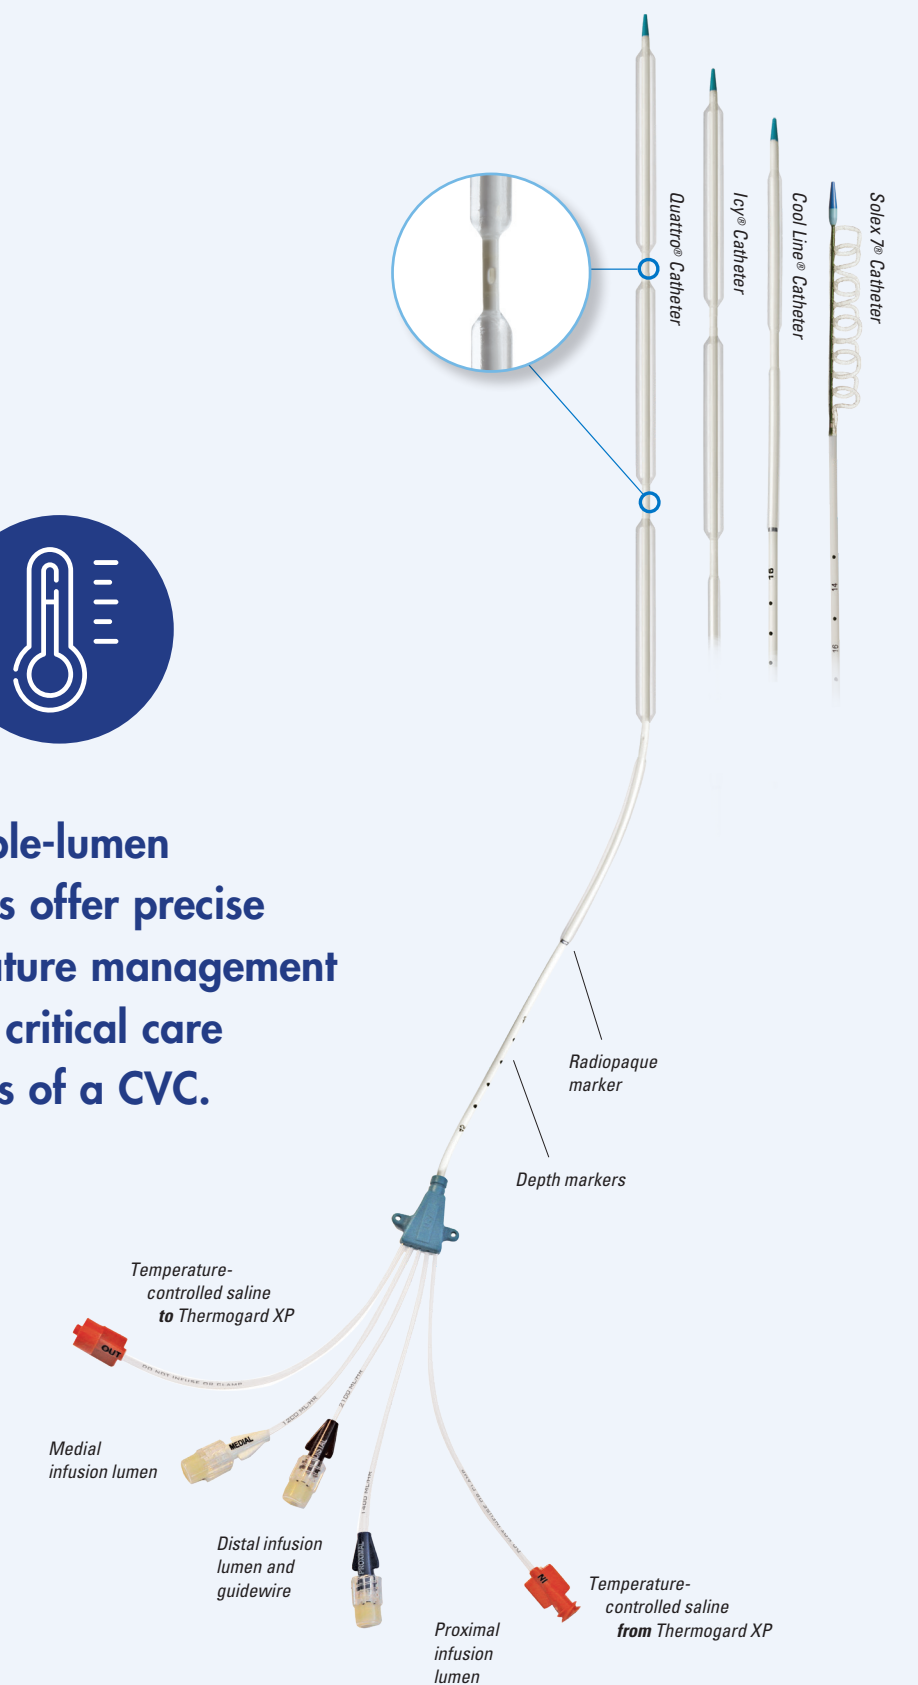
Quattro® Catheter

Icy® Catheter

Cool Line® Catheter

Solex 7® Catheter

ple-lumen
s offer precise
ature management
critical care
s of a CVC.

Radiopaque marker

Depth markers

Temperature-controlled saline **to** Thermogard XP

OUT

Medial infusion lumen

MEDIAL

Distal infusion lumen and guidewire

Proximal infusion lumen

IN

Temperature-controlled saline **from** Thermogard XP